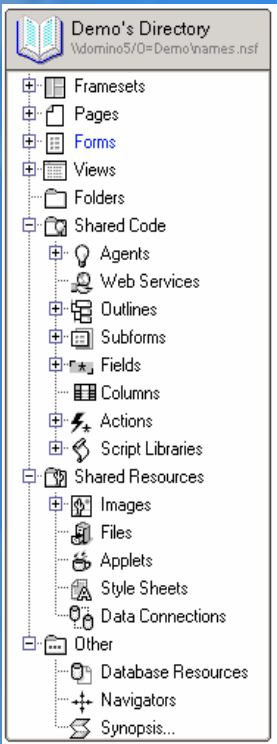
Demo's Directory
\\domino5/O=Demo\names.nsf

Framesets
Pages
Forms
Views
Folders
Shared Code
Agents
Web Services
Outlines
Subforms
Fields
Columns
Actions
Script Libraries
Shared Resources
Images
Files
Applets
Style Sheets
Data Connections
Other
Database Resources
Navigators
Synopsis...